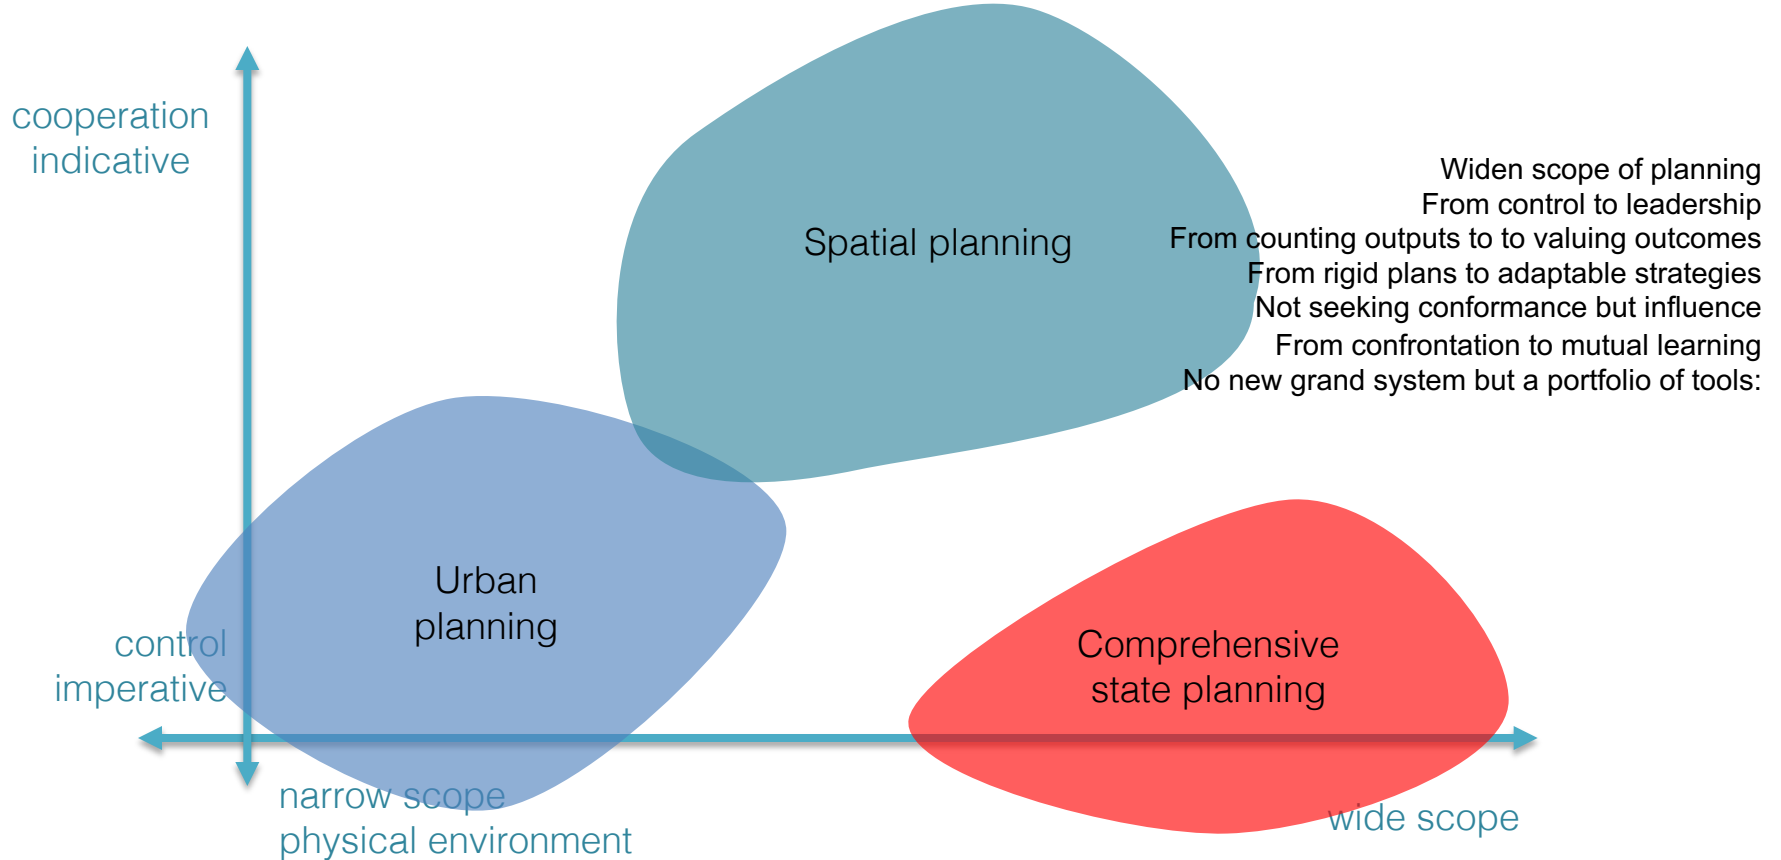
cooperation
indicative

Spatial planning

Widen scope of planning
From control to leadership
From counting outputs to to valuing outcomes
From rigid plans to adaptable strategies
Not seeking conformance but influence
From confrontation to mutual learning
No new grand system but a portfolio of tools:

Urban
planning

control
imperative

Comprehensive
state planning

narrow scope
physical environment

wide scope